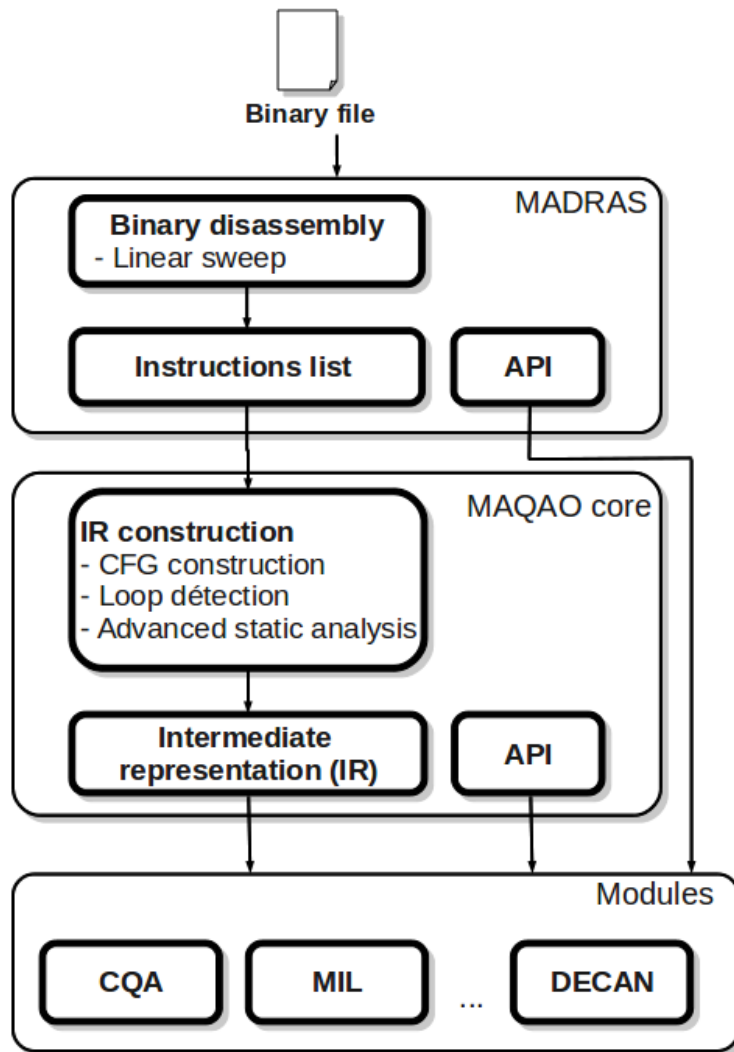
Binary file

MADRAS

Binary disassembly
- Linear sweep

Instructions list

API

MAQAO core

IR construction
- CFG construction
- Loop détection
- Advanced static analysis

Intermediate representation (IR)

API

Modules

CQA

MIL

...

DECAN